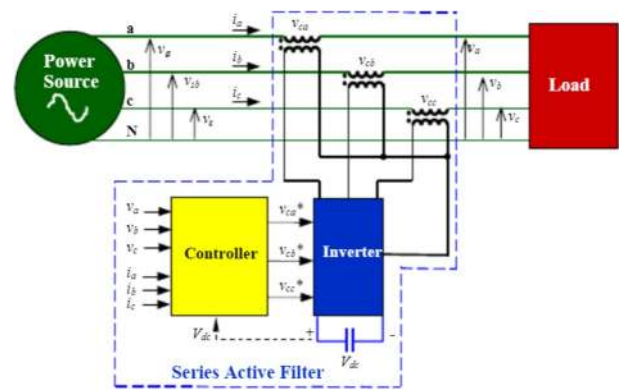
Power Source

a

b

c

N

$v_a$

$v_{sb}$

$v_c$

$i_a$

$i_b$

$i_c$

$v_{ca}$

$v_{cb}$

$v_{cc}$

$v_a$

$v_b$

$v_c$

Load

$v_a$
$v_b$
$v_c$
$i_a$
$i_b$
$i_c$

Controller

$v_{ca}^*$

$v_{cb}^*$

$v_{cc}^*$

Inverter

$V_{dc}$

+

-

$V_{dc}$

Series Active Filter